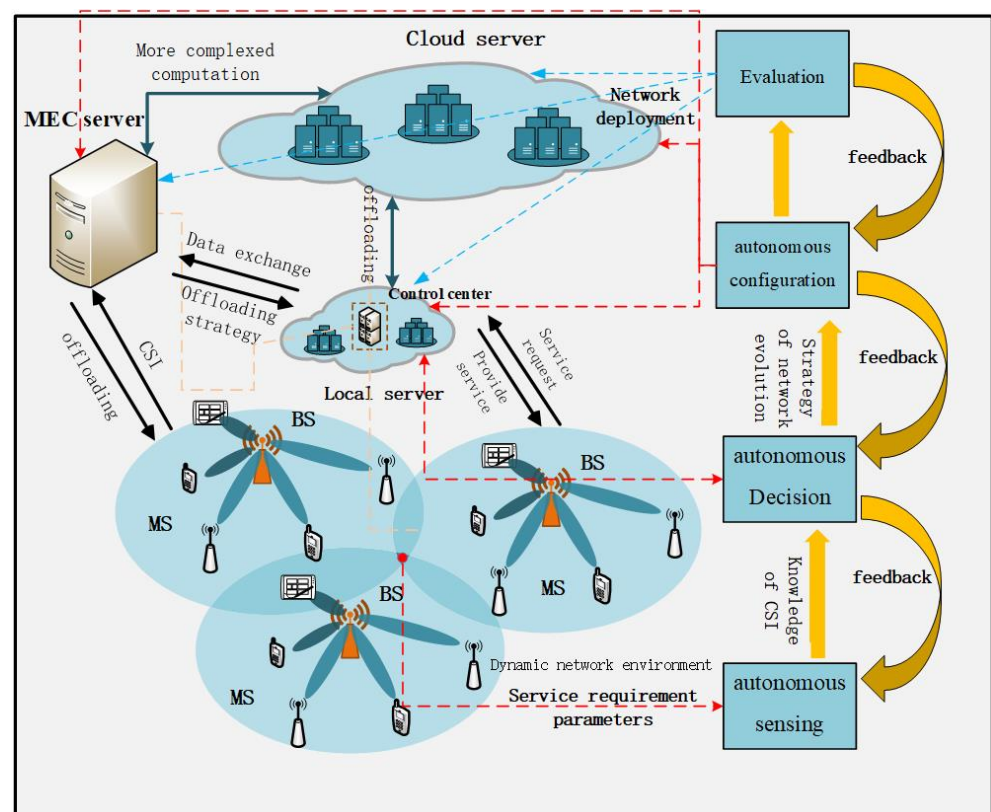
Cloud server

More complexed computation

MEC server

Network deployment

Evaluation

feedback

offloading

Data exchange

Offloading strategy

Control center

autonomous configuration

Local server

offloading

CSI

Provide service

Service request

Strategy of network evolution

feedback

BS

BS

autonomous Decision

MS

MS

Knowledge of CSI

feedback

BS

MS

Dynamic network environment

Service requirement parameters

autonomous sensing